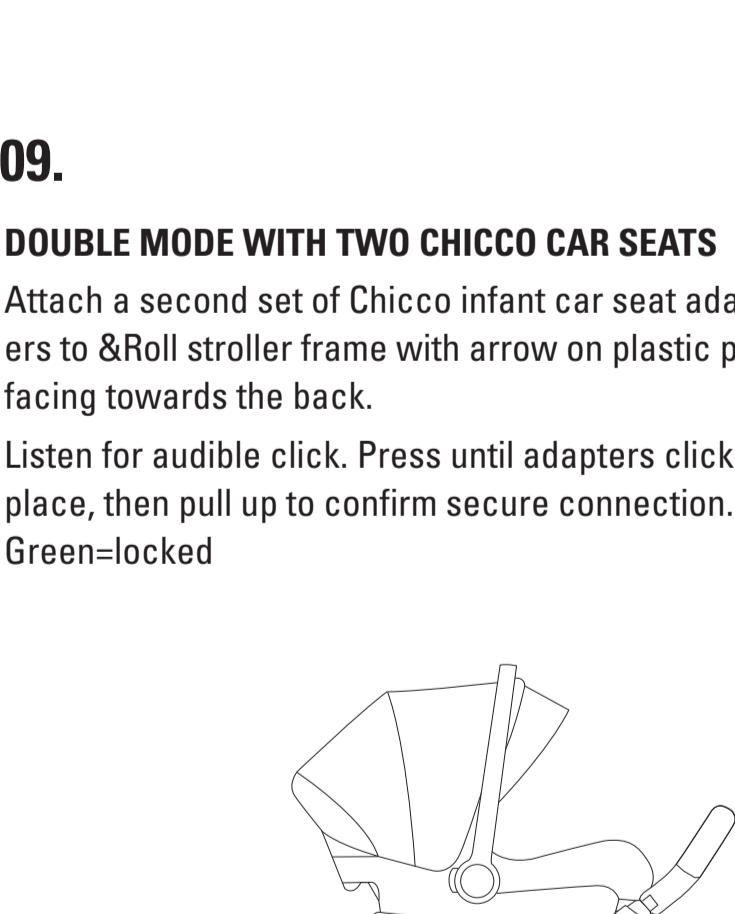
09.

DOUBLE MODE WITH TWO CHICCO CAR SEATS

Attach a second set of Chicco infant car seat ada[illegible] ers to &Roll stroller frame with arrow on plastic p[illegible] facing towards the back.

Listen for audible click. Press until adapters click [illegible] place, then pull up to confirm secure connection. Green=locked